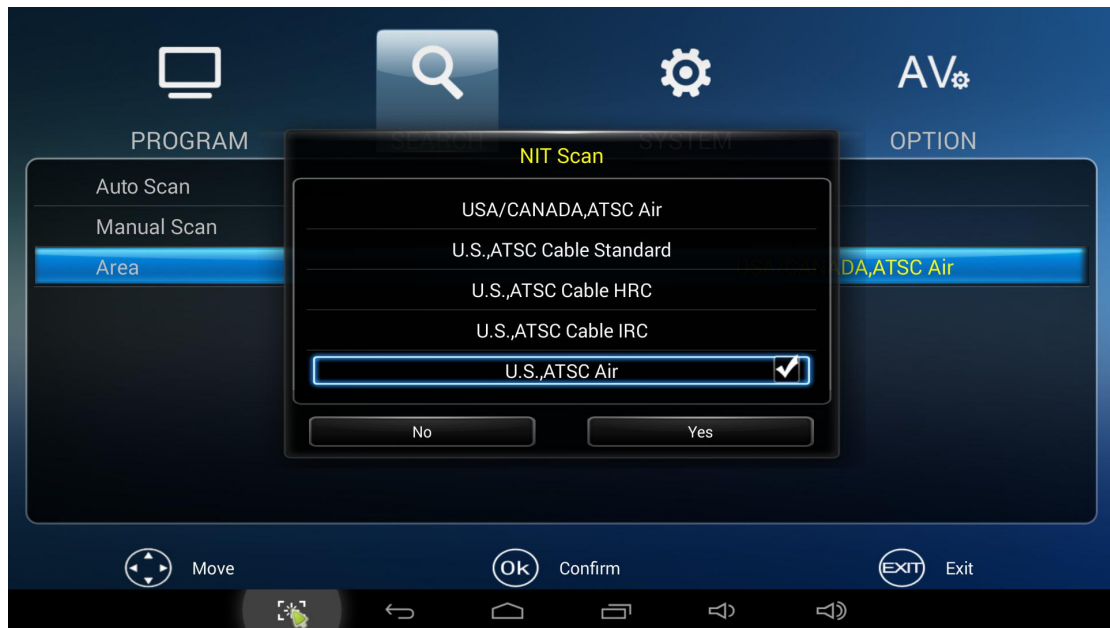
AV

PROGRAM

SEARCH

SYSTEM

OPTION

Auto Scan

Manual Scan

Area

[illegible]DA,ATSC Air

NIT Scan

USA/CANADA,ATSC Air

U.S.,ATSC Cable Standard

U.S.,ATSC Cable HRC

U.S.,ATSC Cable IRC

U.S.,ATSC Air

No

Yes

Move

Ok

Confirm

EXIT

Exit